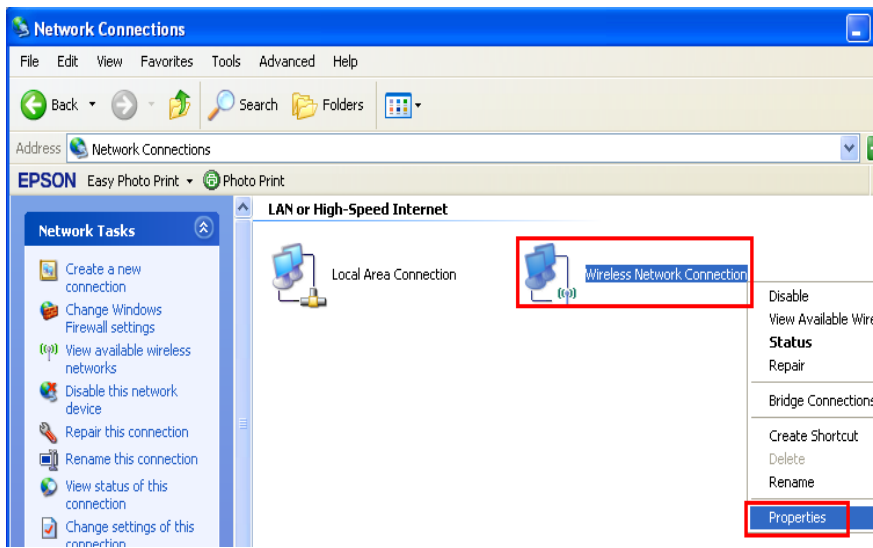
Network Connections

File Edit View Favorites Tools Advanced Help

Back Search Folders

Address Network Connections

EPSON Easy Photo Print Photo Print

Network Tasks

Create a new connection

Change Windows Firewall settings

View available wireless networks

Disable this network device

Repair this connection

Rename this connection

View status of this connection

Change settings of this connection

LAN or High-Speed Internet

Local Area Connection

Wireless Network Connection

Disable
View Available Wire
Status
Repair

Bridge Connections

Create Shortcut
Delete
Rename

Properties